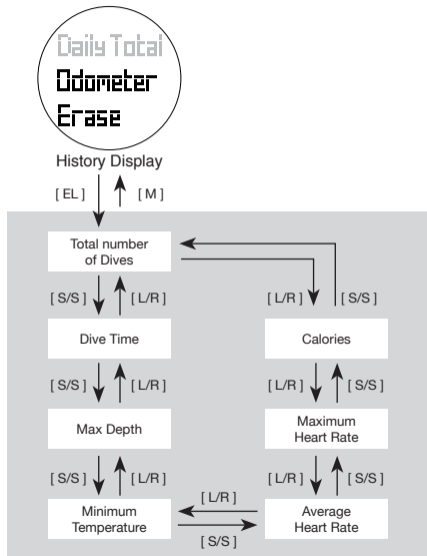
Daily Total
Odometer
Erase

History Display

[ EL ]
[ M ]

Total number of Dives

[ L/R ]
[ S/S ]

[ S/S ]
[ L/R ]

Dive Time

Calories

[ S/S ]
[ L/R ]

[ L/R ]
[ S/S ]

Max Depth

Maximum Heart Rate

[ S/S ]
[ L/R ]

[ L/R ]
[ S/S ]

[ L/R ]

Minimum Temperature

Average Heart Rate

[ S/S ]